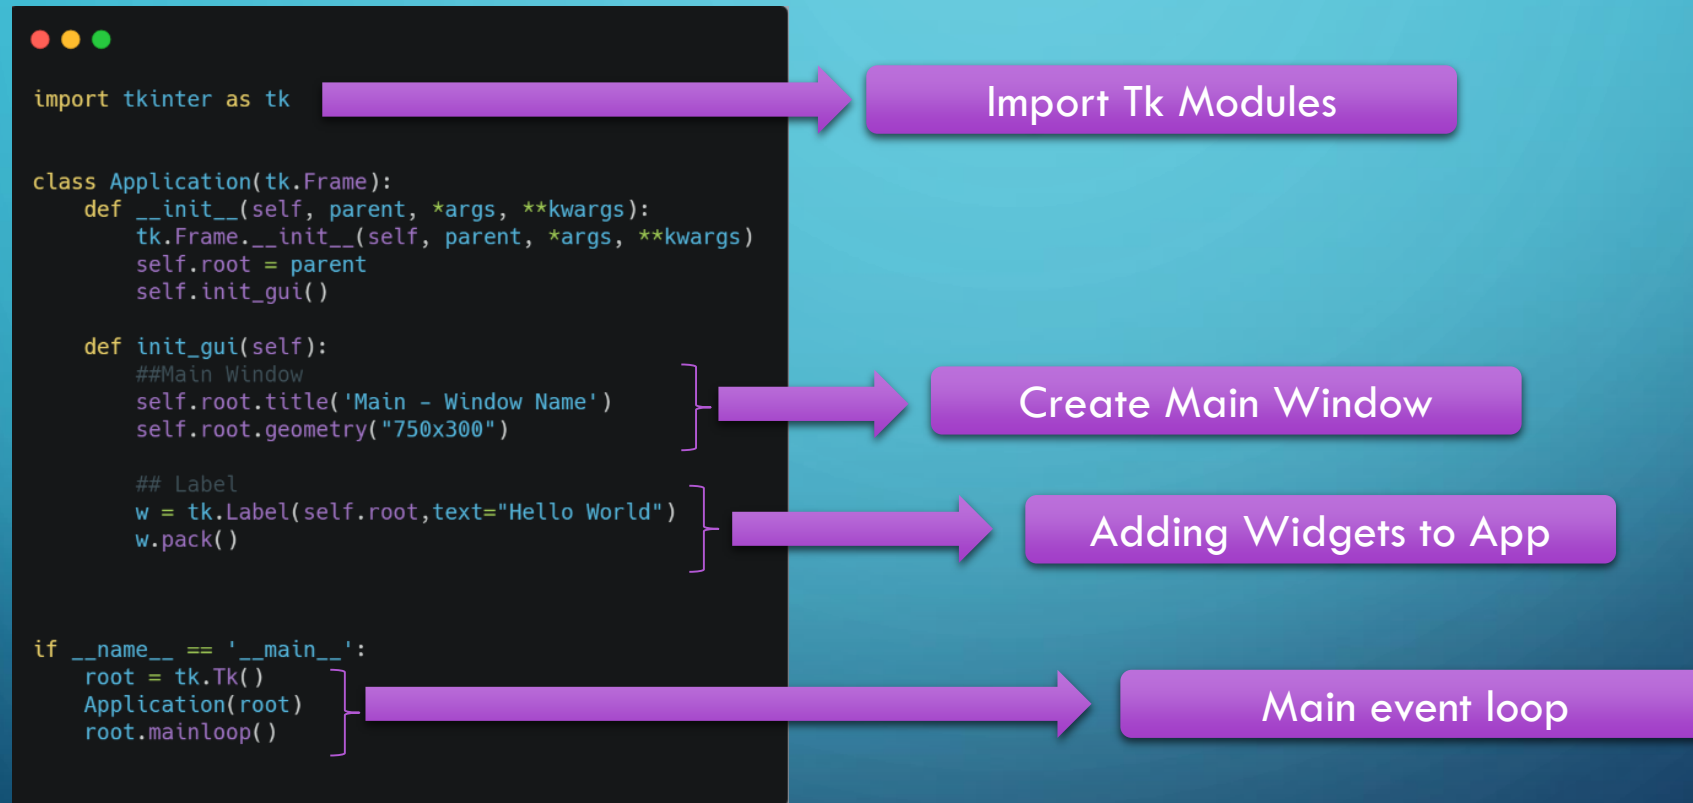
import tkinter as tk

class Application(tk.Frame):
    def __init__(self, parent, *args, **kwargs):
        tk.Frame.__init__(self, parent, *args, **kwargs)
        self.root = parent
        self.init_gui()

    def init_gui(self):
        ##Main Window
        self.root.title('Main - Window Name')
        self.root.geometry("750x300")

        ## Label
        w = tk.Label(self.root,text="Hello World")
        w.pack()

if __name__ == '__main__':
    root = tk.Tk()
    Application(root)
    root.mainloop()

Import Tk Modules

Create Main Window

Adding Widgets to App

Main event loop